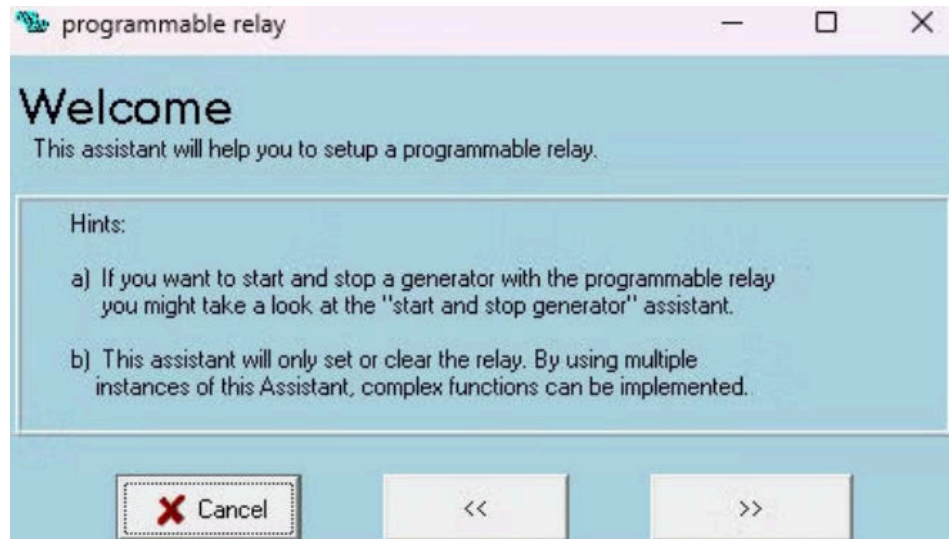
programmable relay

Welcome

This assistant will help you to setup a programmable relay.

Hints:

a) If you want to start and stop a generator with the programmable relay you might take a look at the "start and stop generator" assistant.

b) This assistant will only set or clear the relay. By using multiple instances of this Assistant, complex functions can be implemented.

Cancel

<<

>>